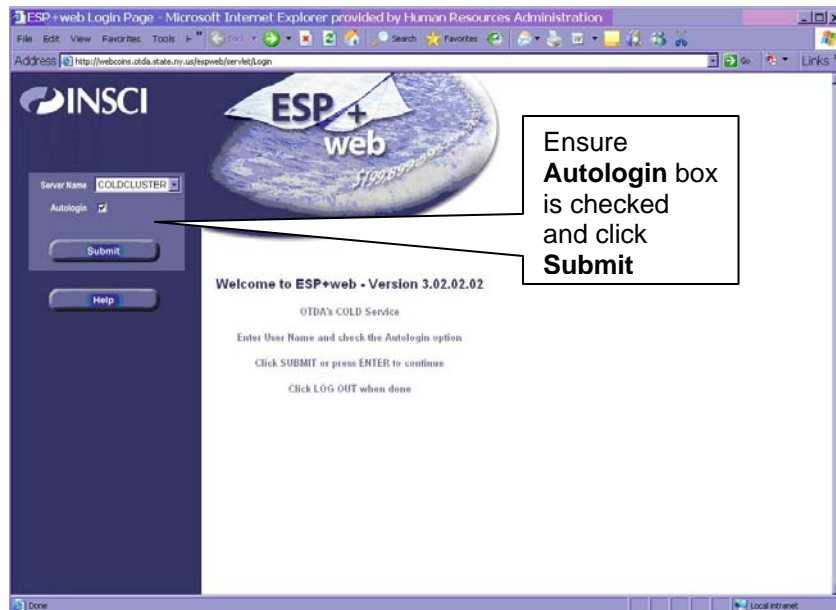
ESP+web Login Page - Microsoft Internet Explorer provided by Human Resources Administration

File Edit View Favorites Tools Help Back Search Favorites

Address http://webcoins.otda.state.ny.us/espweb/servlet/Login

Go Links

INSCI

ESP+ web

Server Name COLDCLUSTER

Autologin

Submit

Help

Ensure **Autologin** box is checked and click **Submit**

Welcome to ESP+web - Version 3.02.02.02

OTDA's COLD Service

Enter User Name and check the Autologin option

Click SUBMIT or press ENTER to continue

Click LOG OUT when done

Done

Local intranet